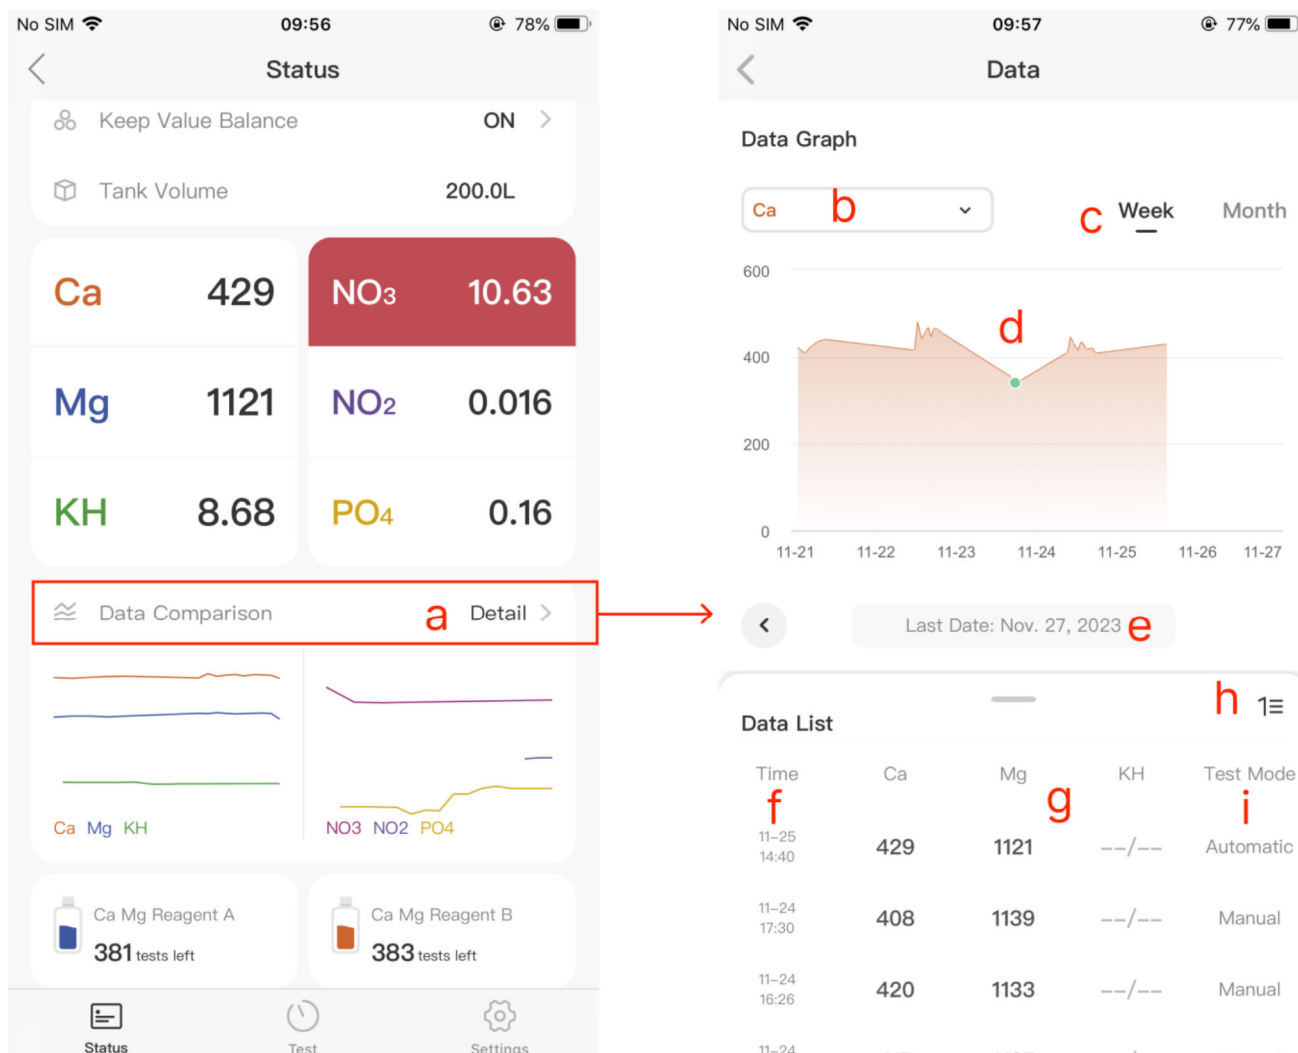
No SIM 09:56 78%

Status

Keep Value Balance ON

Tank Volume 200.0L

| Ca | 429 | $NO_3$ | 10.63 |
|---|---|---|---|
| Mg | 1121 | $NO_2$ | 0.016 |
| KH | 8.68 | $PO_4$ | 0.16 |

Data Comparison a Detail

Ca Mg KH

NO3 NO2 PO4

Ca Mg Reagent A
381 tests left

Ca Mg Reagent B
383 tests left

Status Test Settings

No SIM 09:57 77%

Data

Data Graph

Ca b

c Week Month

600
400
200
0

d

11-21 11-22 11-23 11-24 11-25 11-26 11-27

Last Date: Nov. 27, 2023 e

h

Data List

| Time | Ca | Mg | KH | Test Mode |
|---|---|---|---|---|
| f | | g | | i |
| 11-25 14:40 | 429 | 1121 | --/-- | Automatic |
| 11-24 17:30 | 408 | 1139 | --/-- | Manual |
| 11-24 16:26 | 420 | 1133 | --/-- | Manual |
| 11-24 | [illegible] | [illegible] | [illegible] | |